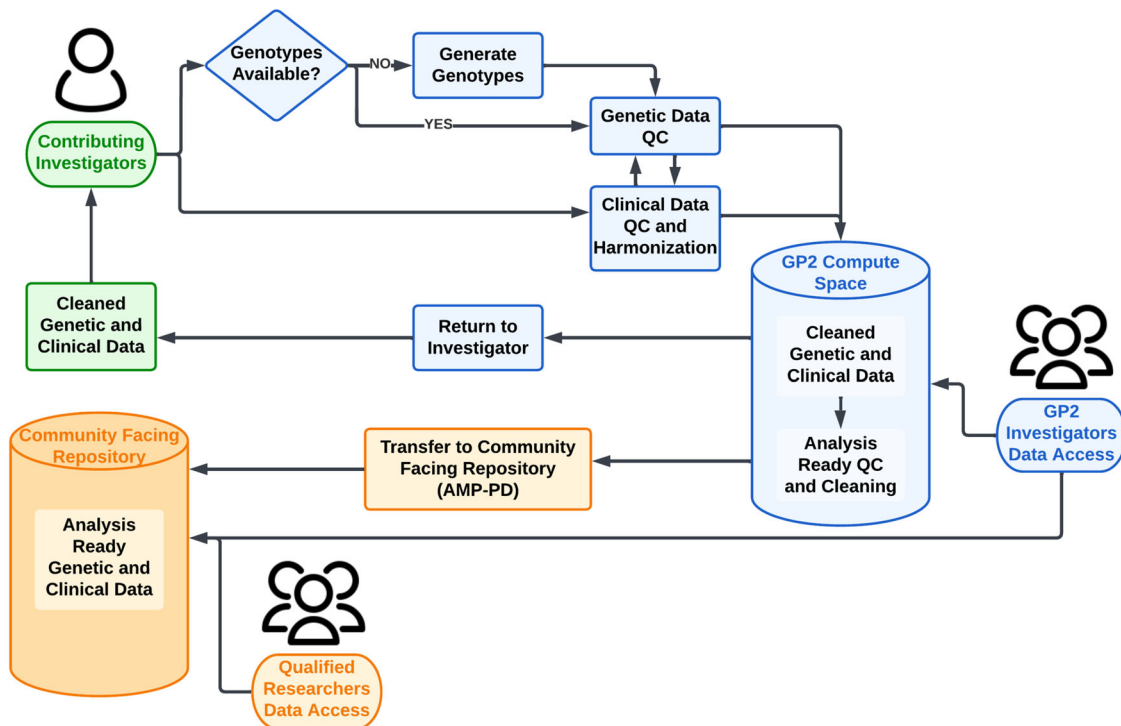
Contributing Investigators

Genotypes Available?

NO

Generate Genotypes

YES

Genetic Data QC

Clinical Data QC and Harmonization

GP2 Compute Space

Cleaned Genetic and Clinical Data

Analysis Ready QC and Cleaning

Cleaned Genetic and Clinical Data

Return to Investigator

GP2 Investigators Data Access

Community Facing Repository

Analysis Ready Genetic and Clinical Data

Transfer to Community Facing Repository (AMP-PD)

Qualified Researchers Data Access